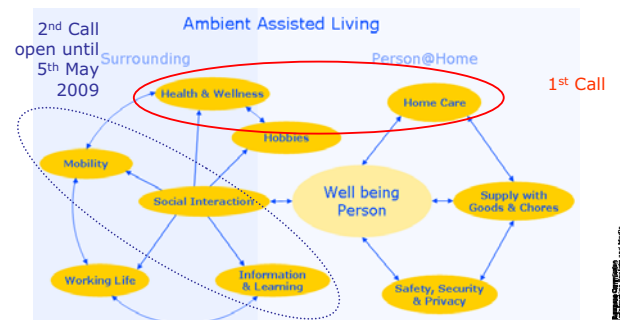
2nd Call open until 5th May 2009

Ambient Assisted Living

Surrounding

Person@Home

1st Call

Health & Wellness

Home Care

Hobbies

Mobility

Social Interaction

Well being Person

Supply with Goods & Chores

Working Life

Information & Learning

Safety, Security & Privacy

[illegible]